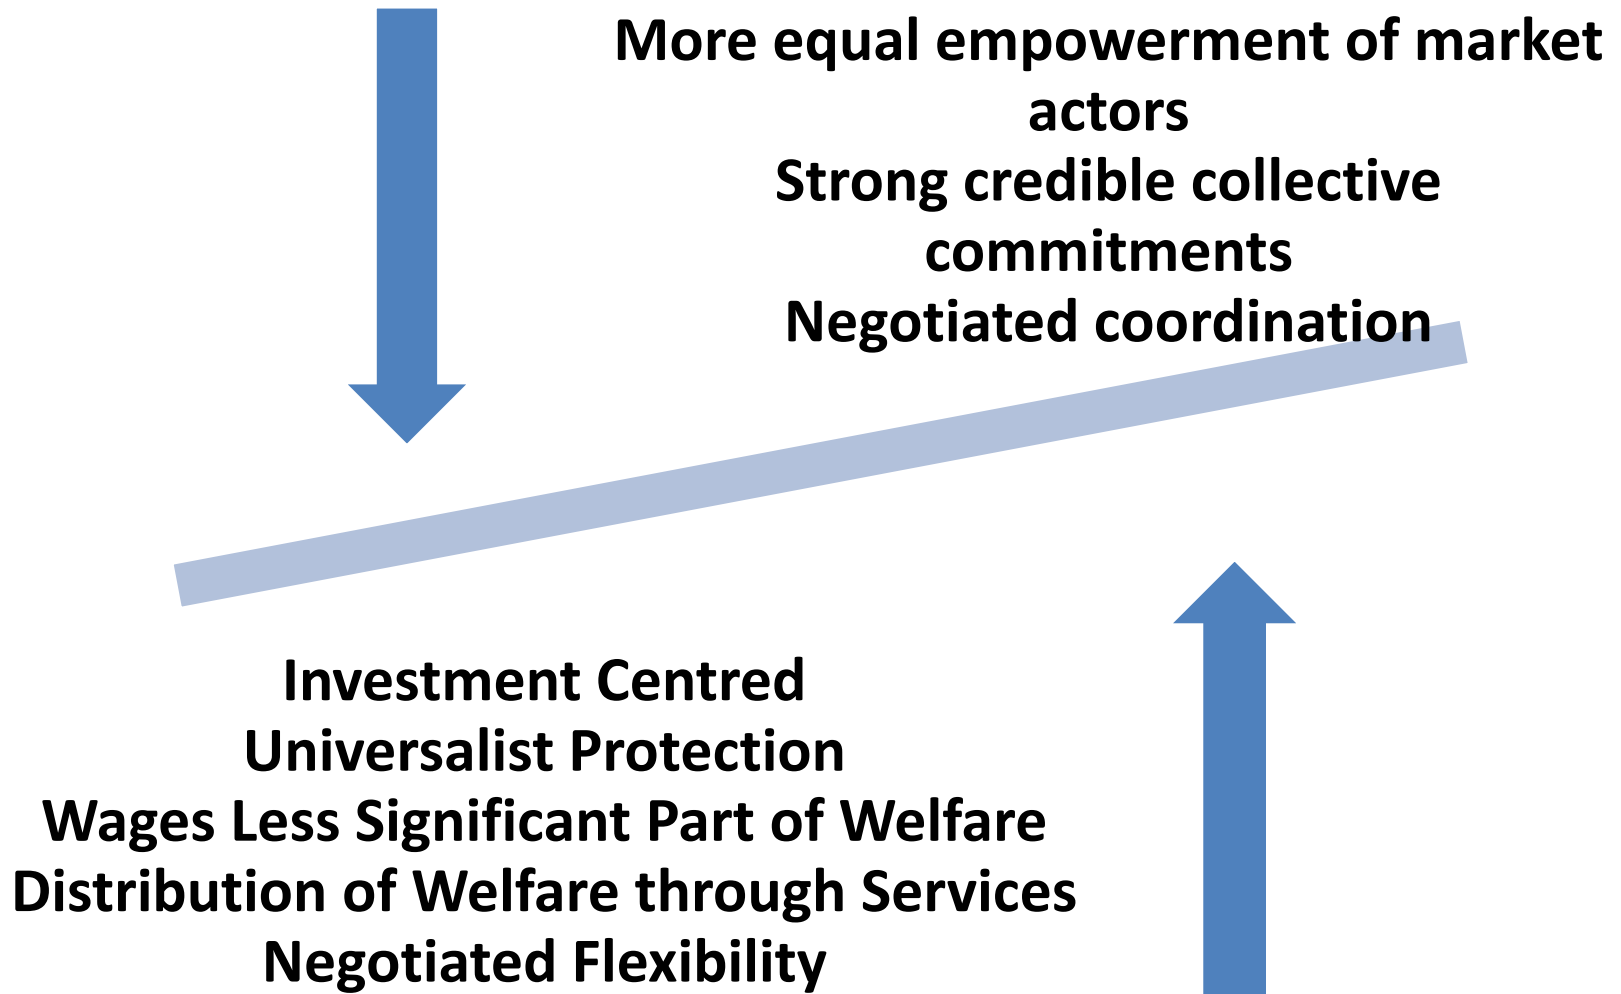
More equal empowerment of market actors
Strong credible collective commitments
Negotiated coordination

Investment Centred
Universalist Protection
Wages Less Significant Part of Welfare
Distribution of Welfare through Services
Negotiated Flexibility